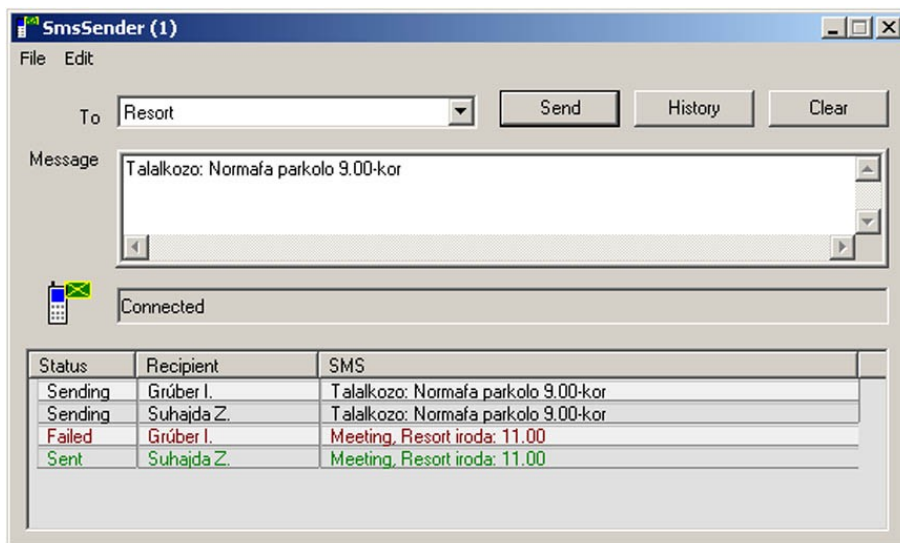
SmsSender (1)

File Edit

To Resort

Send History Clear

Message Talalkozo: Normafa parkolo 9.00-kor

Connected

| Status | Recipient | SMS |
|---|---|---|
| Sending | Grúber I. | Talalkozo: Normafa parkolo 9.00-kor |
| Sending | Suhajda Z. | Talalkozo: Normafa parkolo 9.00-kor |
| Failed | Grúber I. | Meeting, Resort iroda: 11.00 |
| Sent | Suhajda Z. | Meeting, Resort iroda: 11.00 |